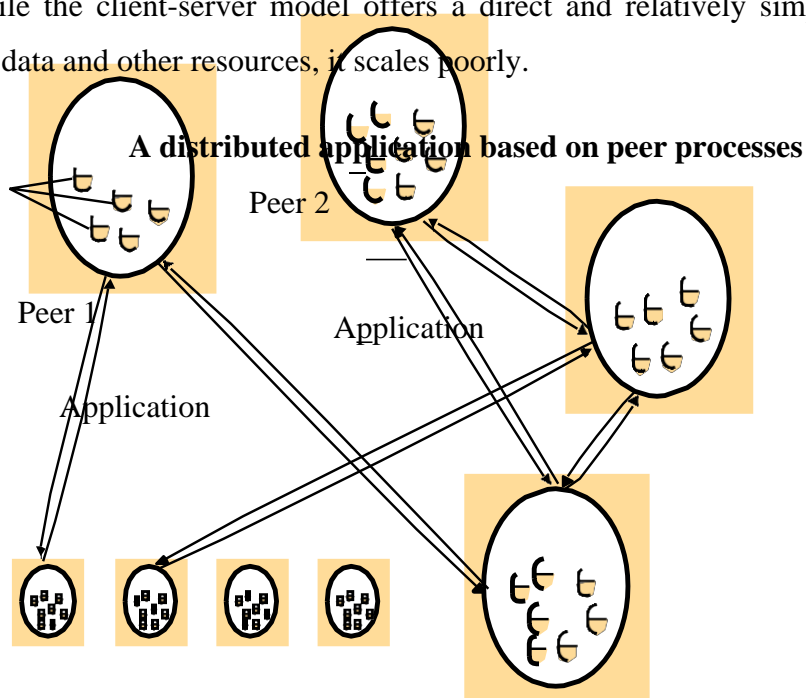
ile the client-server model offers a direct and relatively sim

data and other resources, it scales poorly.

A distributed application based on peer processes

Peer 2

Peer 1

Application

Application